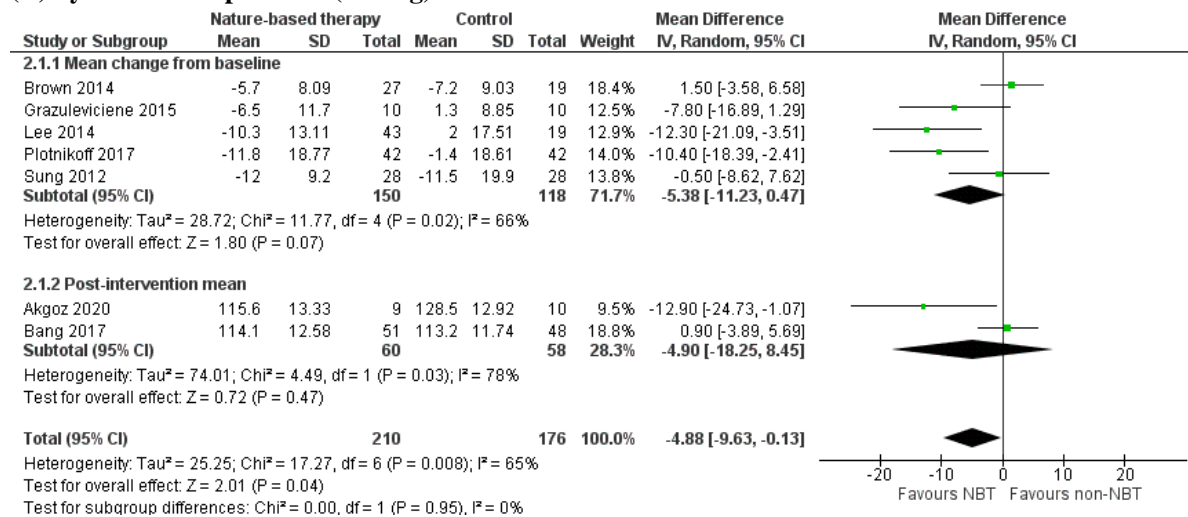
| | Nature-based therapy | | | Control | | | | Mean Difference | Mean Difference |
|---|---|---|---|---|---|---|---|---|---|
| Study or Subgroup | Mean | SD | Total | Mean | SD | Total | Weight | IV, Random, 95% CI | IV, Random, 95% CI |
| 2.1.1 Mean change from baseline | | | | | | | | | |
| Brown 2014 | -5.7 | 8.09 | 27 | -7.2 | 9.03 | 19 | 18.4% | 1.50 [-3.58, 6.58] | |
| Grazuleviciene 2015 | -6.5 | 11.7 | 10 | 1.3 | 8.85 | 10 | 12.5% | -7.80 [-16.89, 1.29] | |
| Lee 2014 | -10.3 | 13.11 | 43 | 2 | 17.51 | 19 | 12.9% | -12.30 [-21.09, -3.51] | |
| Plotnikoff 2017 | -11.8 | 18.77 | 42 | -1.4 | 18.61 | 42 | 14.0% | -10.40 [-18.39, -2.41] | |
| Sung 2012 | -12 | 9.2 | 28 | -11.5 | 19.9 | 28 | 13.8% | -0.50 [-8.62, 7.62] | |
| Subtotal (95% CI) | | | 150 | | | 118 | 71.7% | -5.38 [-11.23, 0.47] | |

Heterogeneity: Tau² = 28.72; Chi² = 11.77, df = 4 (P = 0.02); I² = 66%
Test for overall effect: Z = 1.80 (P = 0.07)

| | | | | | | | | | |
|---|---|---|---|---|---|---|---|---|---|
| 2.1.2 Post-intervention mean | | | | | | | | | |
| Akgoz 2020 | 115.6 | 13.33 | 9 | 128.5 | 12.92 | 10 | 9.5% | -12.90 [-24.73, -1.07] | |
| Bang 2017 | 114.1 | 12.58 | 51 | 113.2 | 11.74 | 48 | 18.8% | 0.90 [-3.89, 5.69] | |
| Subtotal (95% CI) | | | 60 | | | 58 | 28.3% | -4.90 [-18.25, 8.45] | |

Heterogeneity: Tau² = 74.01; Chi² = 4.49, df = 1 (P = 0.03); I² = 78%
Test for overall effect: Z = 0.72 (P = 0.47)

| | | | | | | | | | |
|---|---|---|---|---|---|---|---|---|---|
| Total (95% CI) | | | 210 | | | 176 | 100.0% | -4.88 [-9.63, -0.13] | |

Heterogeneity: Tau² = 25.25; Chi² = 17.27, df = 6 (P = 0.008); I² = 65%
Test for overall effect: Z = 2.01 (P = 0.04)
Test for subgroup differences: Chi² = 0.00, df = 1 (P = 0.95), I² = 0%

-20 -10 0 10 20
Favours NBT Favours non-NBT